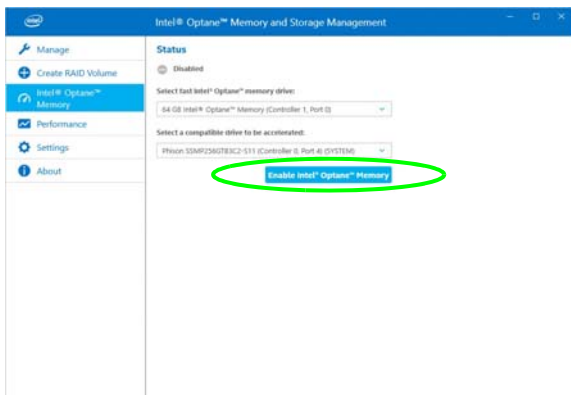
intel

Intel® Optane™ Memory and Storage Management

Manage

Create RAID Volume

Intel® Optane™ Memory

Performance

Settings

About

Status

Disabled

Select fast Intel® Optane™ memory drive:

64 GB Intel® Optane™ Memory (Controller 1, Port 0)

Select a compatible drive to be accelerated:

Phison SSMP256GT83C2-S11 (Controller 0, Port 4) (SYSTEM)

Enable Intel® Optane™ Memory